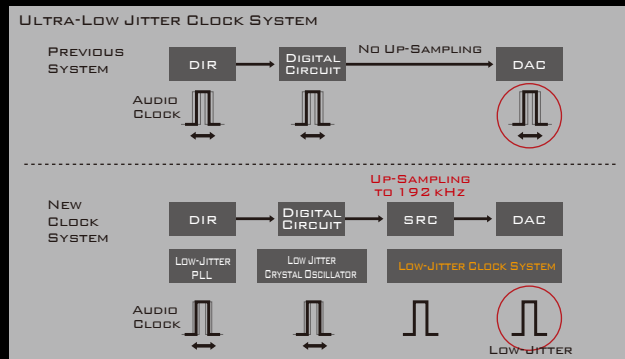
Ultra-Low Jitter Clock System

Previous System

DIR

Digital Circuit

No Up-Sampling

DAC

Audio Clock

New Clock System

Up-Sampling to 192 kHz

DIR

Digital Circuit

SRC

DAC

Low-Jitter PLL

Low Jitter Crystal Oscillator

Low-Jitter Clock System

Audio Clock

Low-Jitter